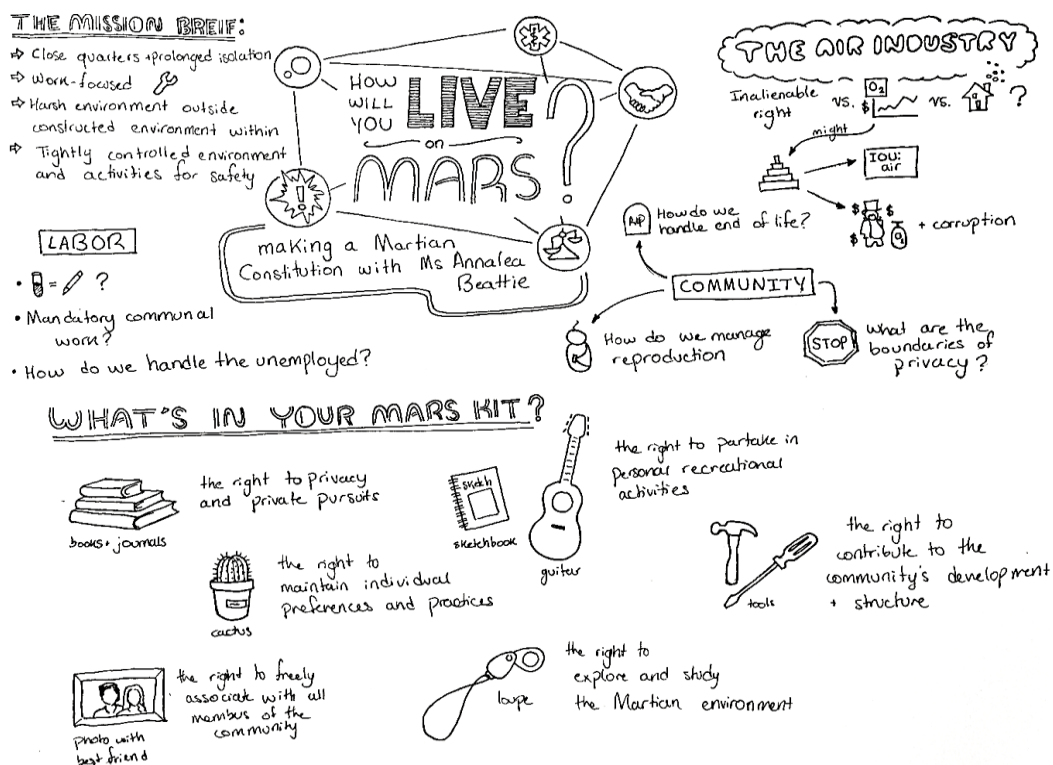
THE MISSION BREIF:
⇨ Close quarters + prolonged isolation
⇨ Work-focused
⇨ Harsh environment outside constructed environment within
⇨ Tightly controlled environment and activities for safety

HOW WILL YOU LIVE on MARS?

making a Martian Constitution with Ms Annalea Beattie

THE AIR INDUSTRY
Inalienable right vs. $O_2$ $ vs. ?
might
IOU: air
$ $ $ + corruption

How do we handle end of life?

COMMUNITY

How do we manage reproduction

STOP What are the boundaries of privacy?

LABOR
• = ?
• Mandatory communal work?
• How do we handle the unemployed?

WHAT'S IN YOUR MARS KIT?

the right to privacy and private pursuits
books + journals

Sketch
sketchbook

the right to partake in personal recreational activities
guitar

the right to maintain individual preferences and practices
cactus

the right to contribute to the community's development + structure
tools

the right to freely associate with all members of the community
photo with best friend

the right to explore and study the Martian environment
loupe